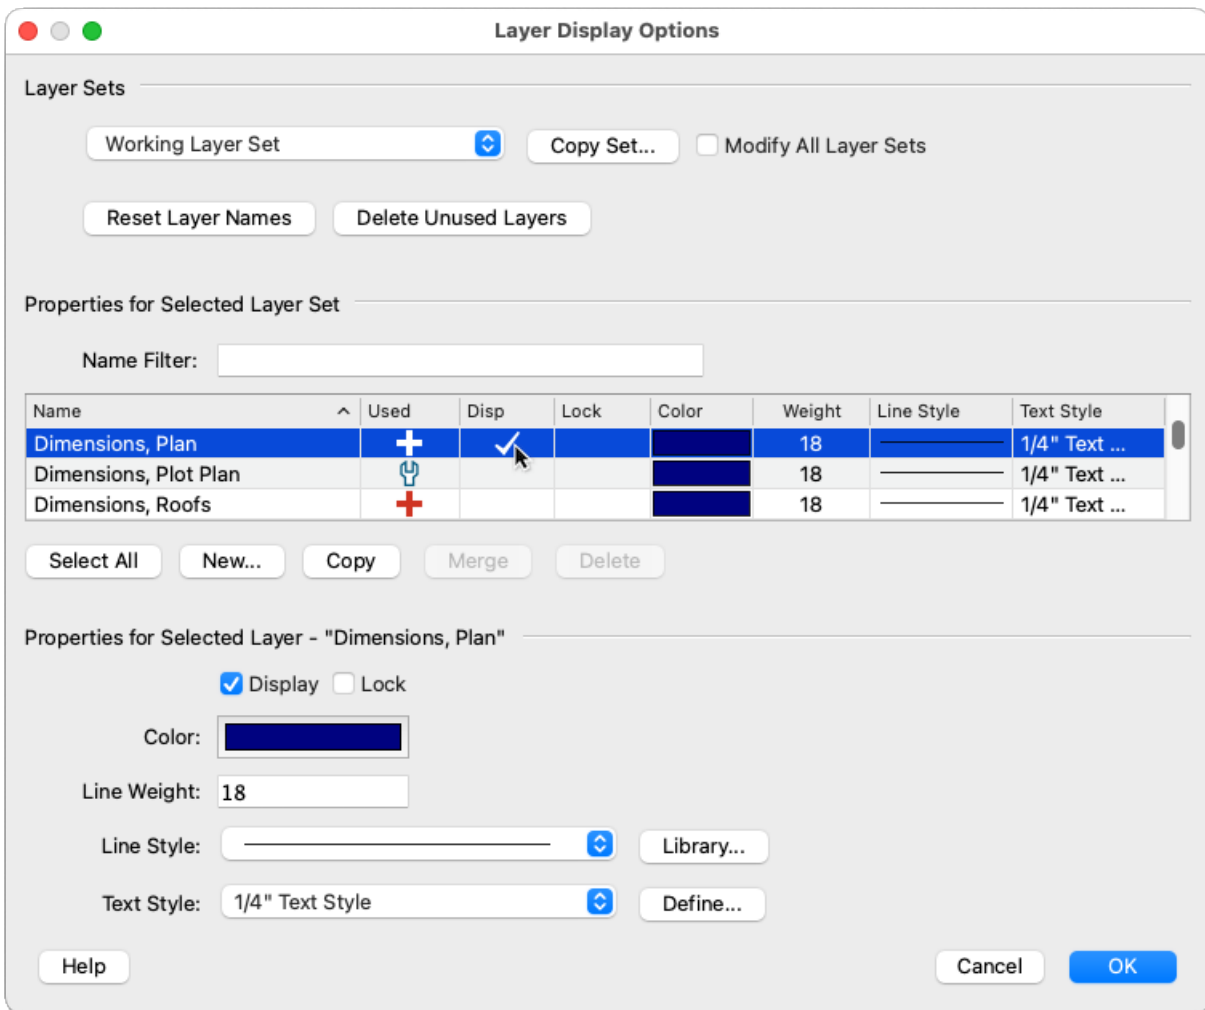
Layer Display Options

Layer Sets

Working Layer Set

Copy Set...

Modify All Layer Sets

Reset Layer Names

Delete Unused Layers

Properties for Selected Layer Set

Name Filter:

| Name | Used | Disp | Lock | Color | Weight | Line Style | Text Style |
|---|---|---|---|---|---|---|---|
| Dimensions, Plan | | ✓ | | | 18 | | 1/4" Text ... |
| Dimensions, Plot Plan | | | | | 18 | | 1/4" Text ... |
| Dimensions, Roofs | | | | | 18 | | 1/4" Text ... |

Select All

New...

Copy

Merge

Delete

Properties for Selected Layer - "Dimensions, Plan"

Display

Lock

Color:

Line Weight: 18

Line Style:

Library...

Text Style: 1/4" Text Style

Define...

Help

Cancel

OK